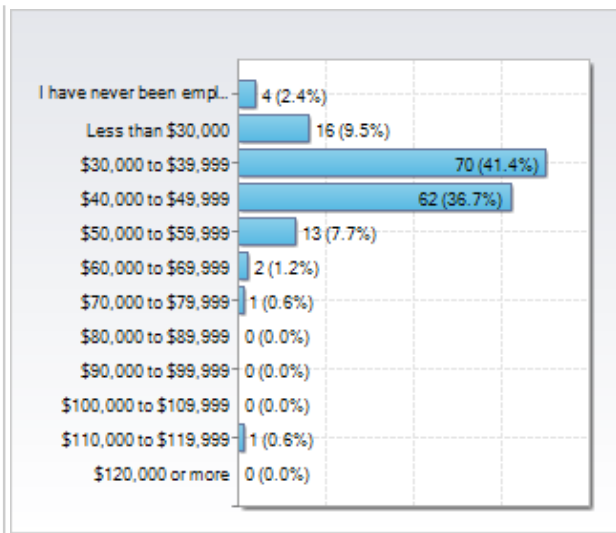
I have never been empl... 4 (2.4%)
Less than \$30,000 16 (9.5%)
\$30,000 to \$39,999 70 (41.4%)
\$40,000 to \$49,999 62 (36.7%)
\$50,000 to \$59,999 13 (7.7%)
\$60,000 to \$69,999 2 (1.2%)
\$70,000 to \$79,999 1 (0.6%)
\$80,000 to \$89,999 0 (0.0%)
\$90,000 to \$99,999 0 (0.0%)
\$100,000 to \$109,999 0 (0.0%)
\$110,000 to \$119,999 1 (0.6%)
\$120,000 or more 0 (0.0%)